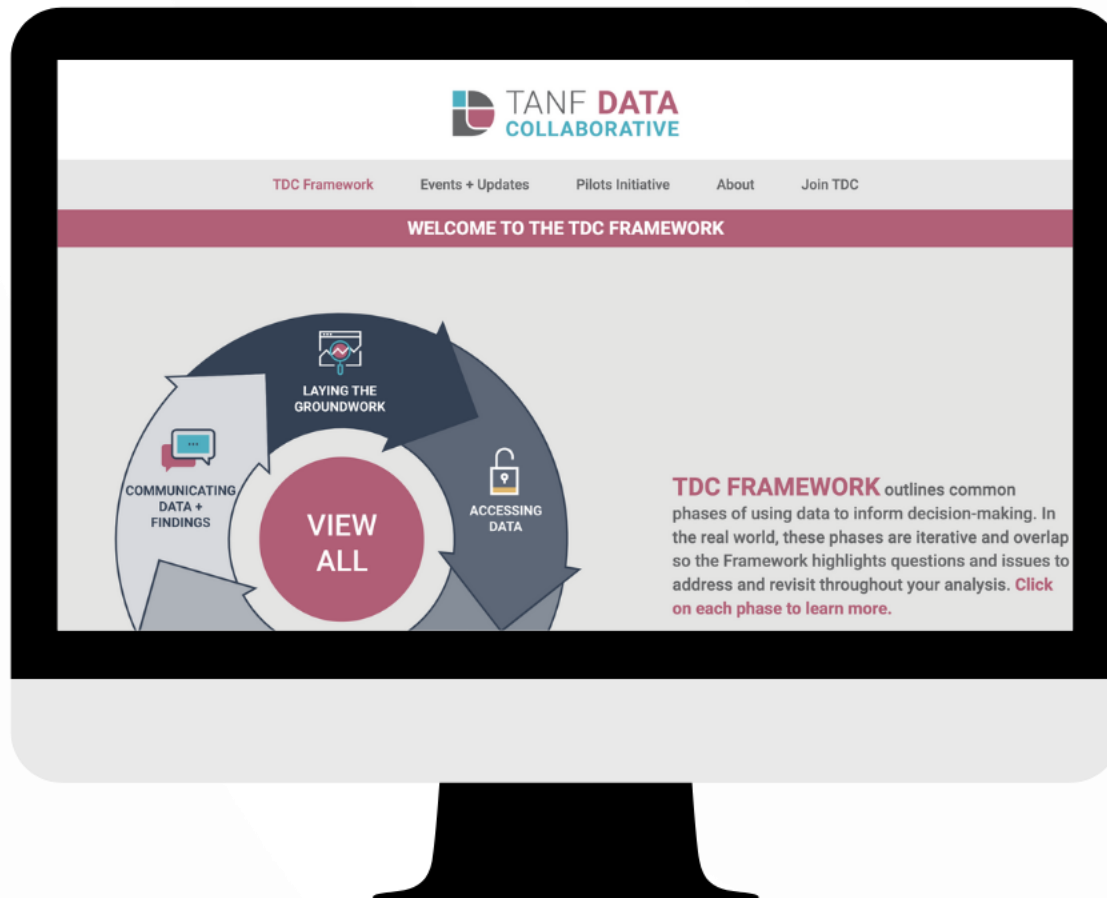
TANF DATA COLLABORATIVE

TDC Framework Events + Updates Pilots Initiative About Join TDC

WELCOME TO THE TDC FRAMEWORK

LAYING THE GROUNDWORK

ACCESSING DATA

COMMUNICATING DATA + FINDINGS

VIEW ALL

TDC FRAMEWORK outlines common phases of using data to inform decision-making. In the real world, these phases are iterative and overlap so the Framework highlights questions and issues to address and revisit throughout your analysis. Click on each phase to learn more.